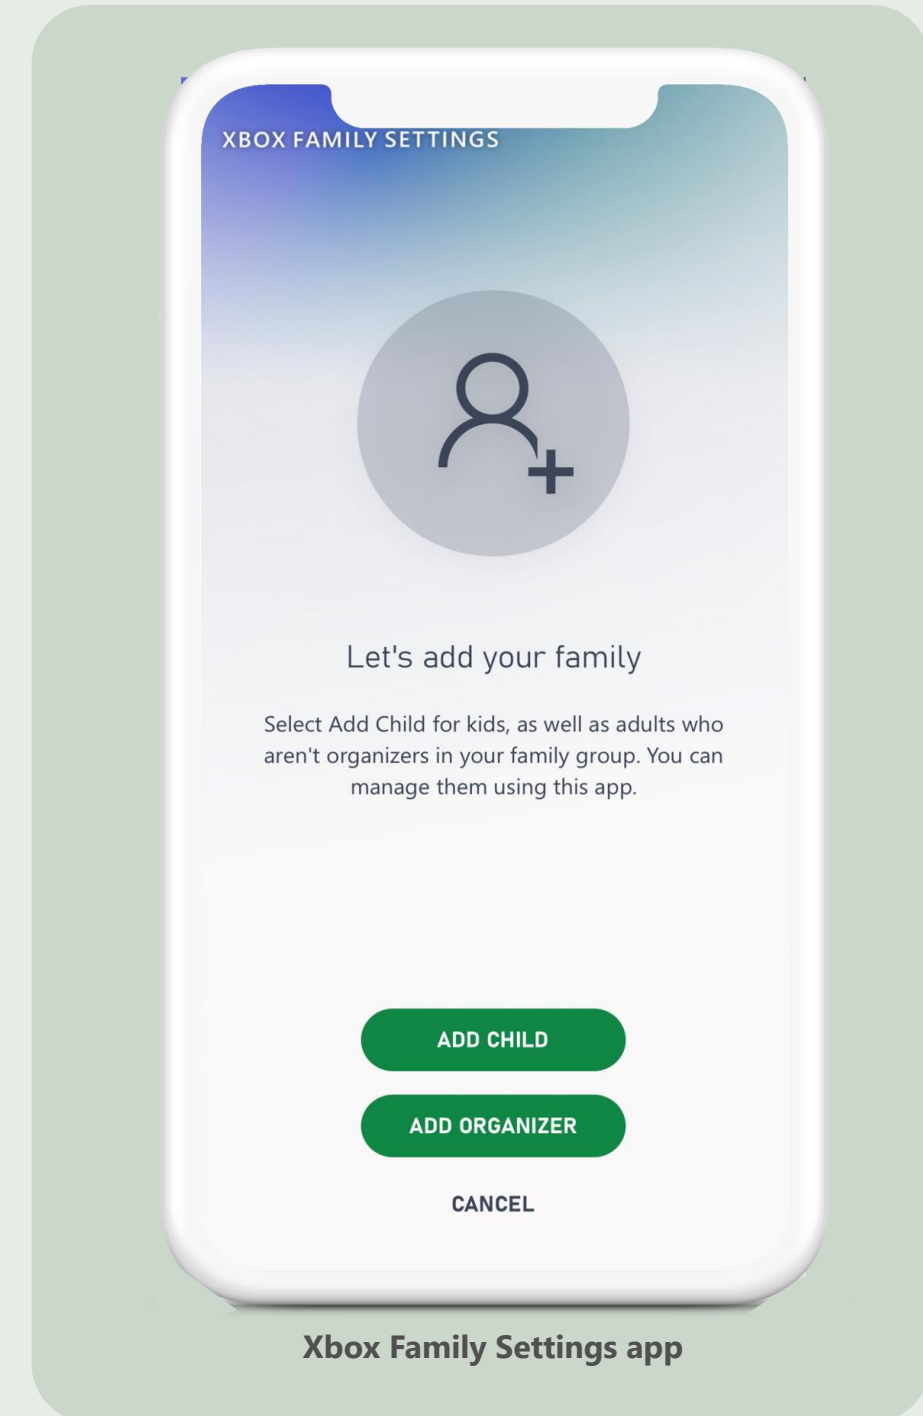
XBOX FAMILY SETTINGS

Let's add your family

Select Add Child for kids, as well as adults who aren't organizers in your family group. You can manage them using this app.

ADD CHILD

ADD ORGANIZER

CANCEL

Xbox Family Settings app